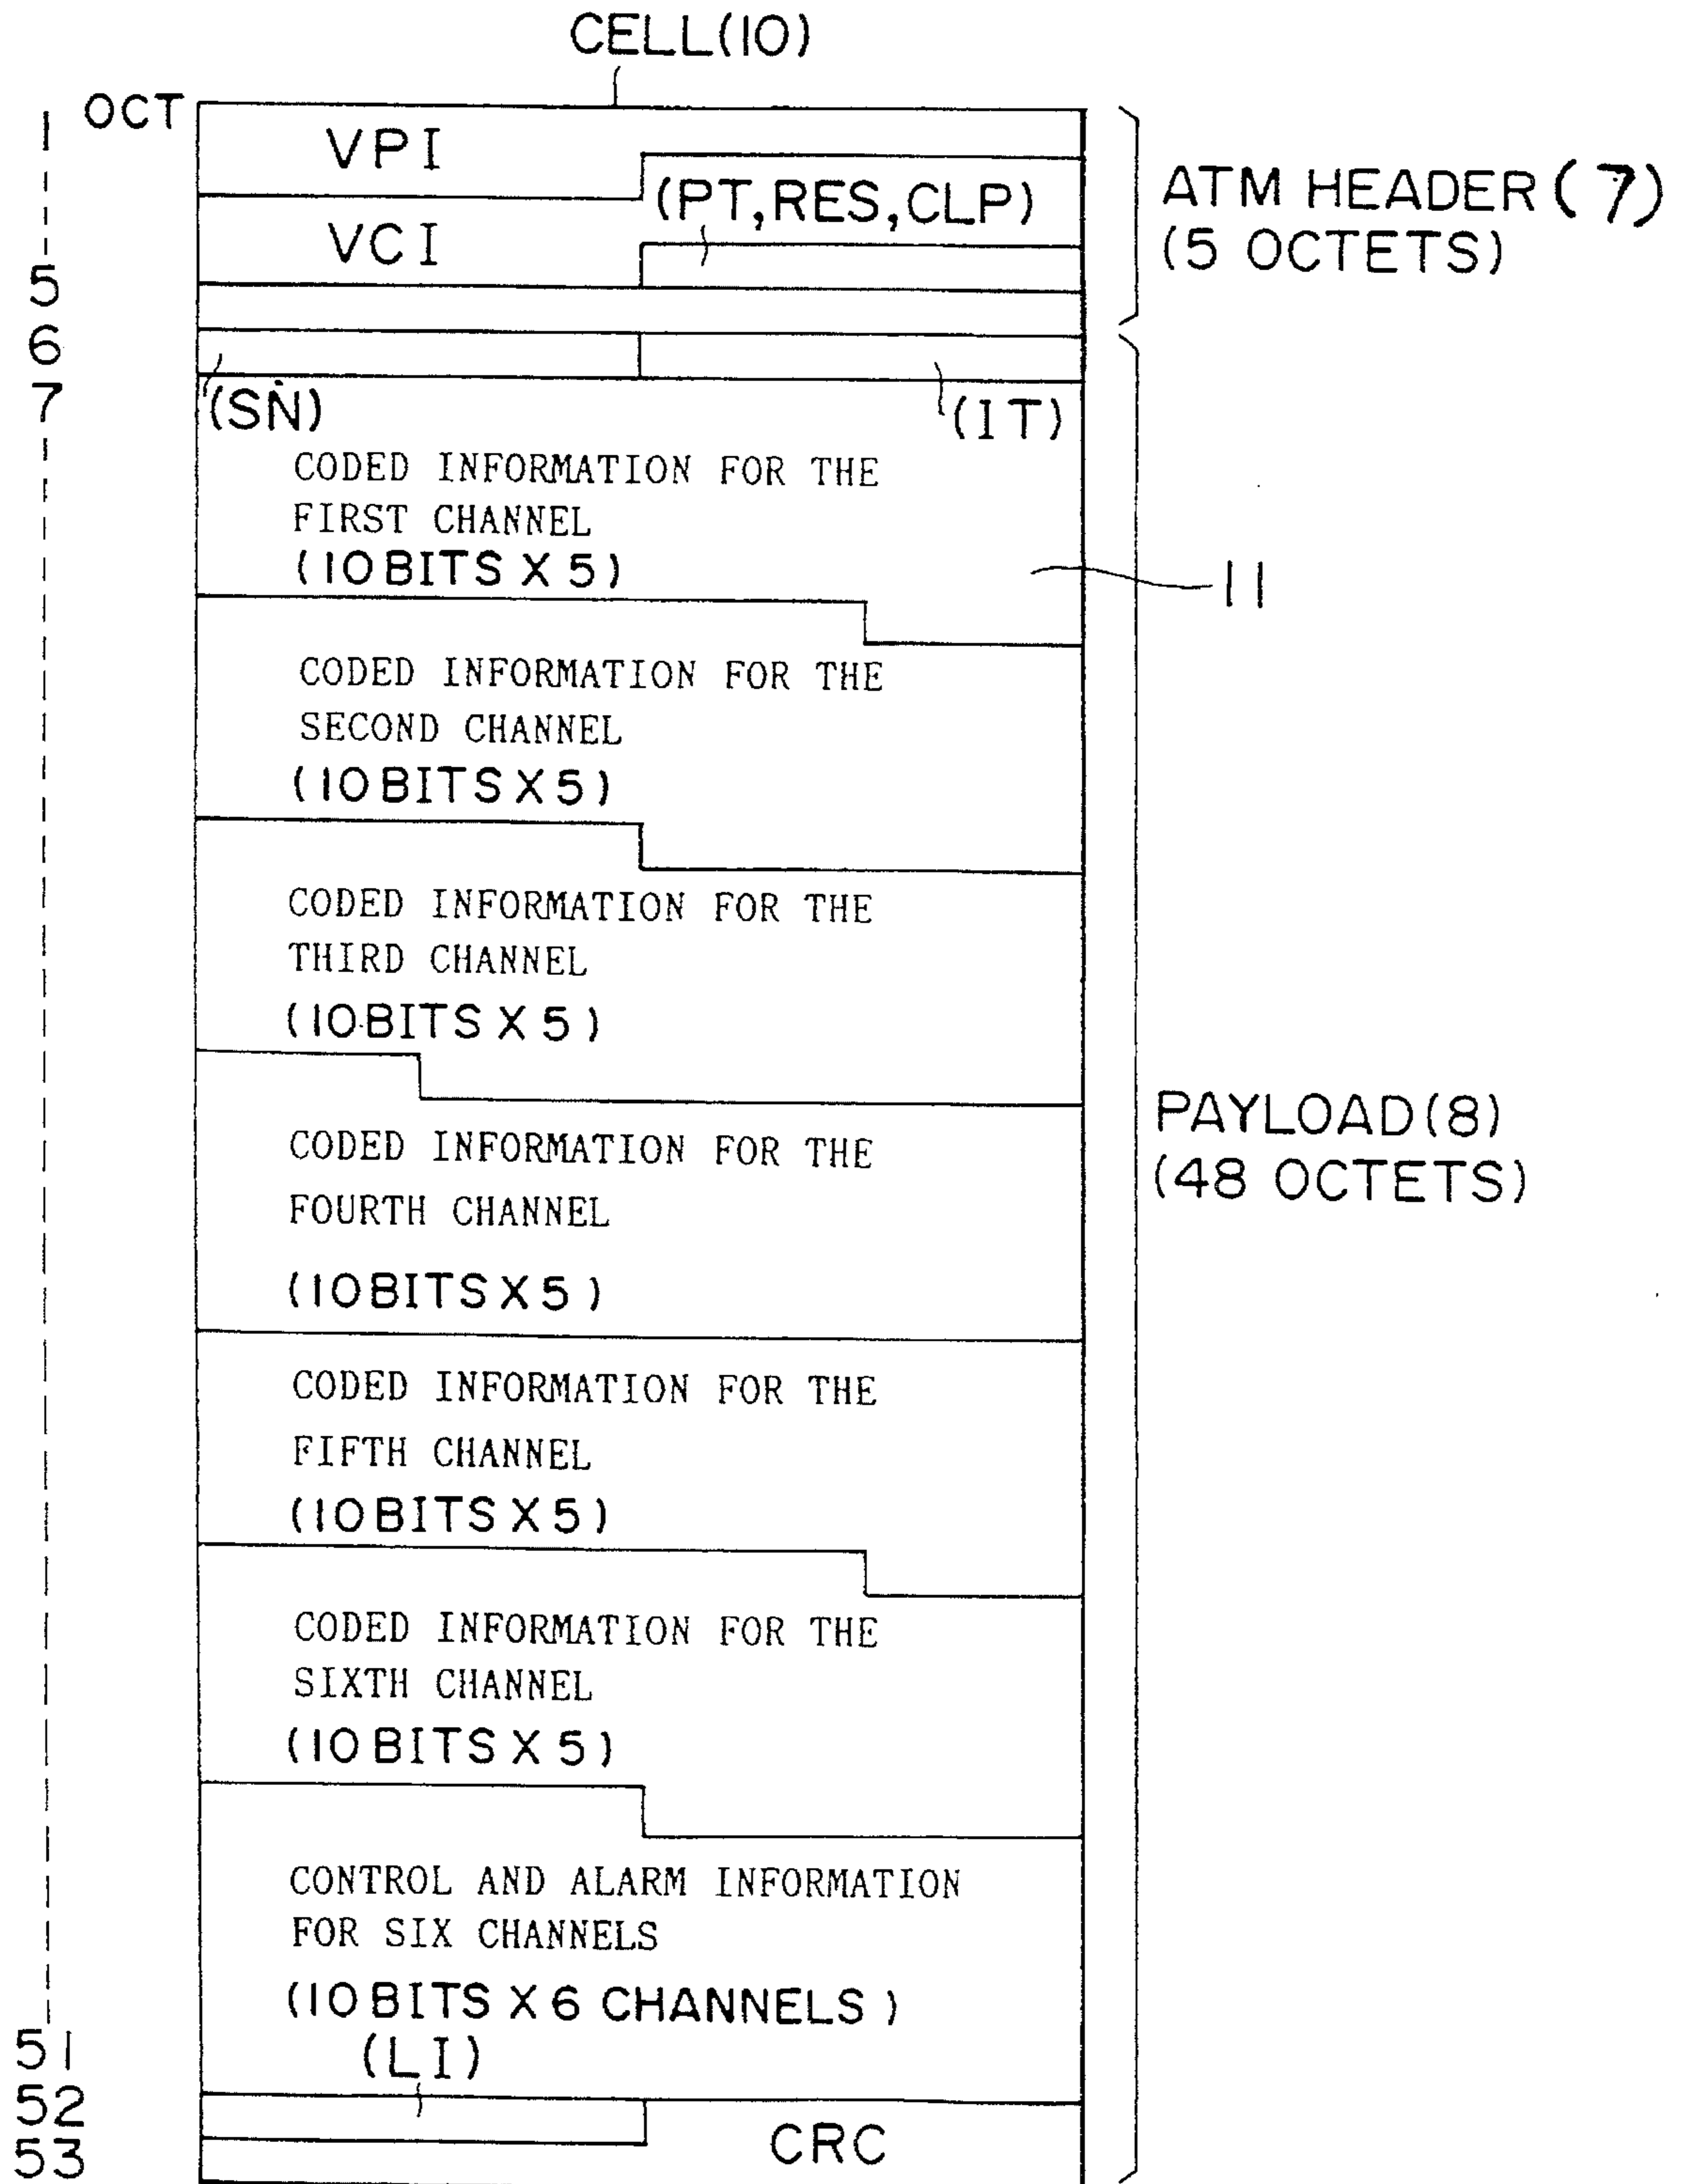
CELL(10)

1 OCT

VPI

(PT,RES,CLP)

VCI

ATM HEADER (7)
(5 OCTETS)

5
6
7

(SN)

(IT)

CODED INFORMATION FOR THE FIRST CHANNEL
(10 BITS X 5)

11

CODED INFORMATION FOR THE SECOND CHANNEL
(10 BITS X 5)

CODED INFORMATION FOR THE THIRD CHANNEL
(10 BITS X 5)

CODED INFORMATION FOR THE FOURTH CHANNEL
(10 BITS X 5)

PAYLOAD (8)
(48 OCTETS)

CODED INFORMATION FOR THE FIFTH CHANNEL
(10 BITS X 5)

CODED INFORMATION FOR THE SIXTH CHANNEL
(10 BITS X 5)

CONTROL AND ALARM INFORMATION FOR SIX CHANNELS
(10 BITS X 6 CHANNELS)

51
(LI)
52
53

CRC